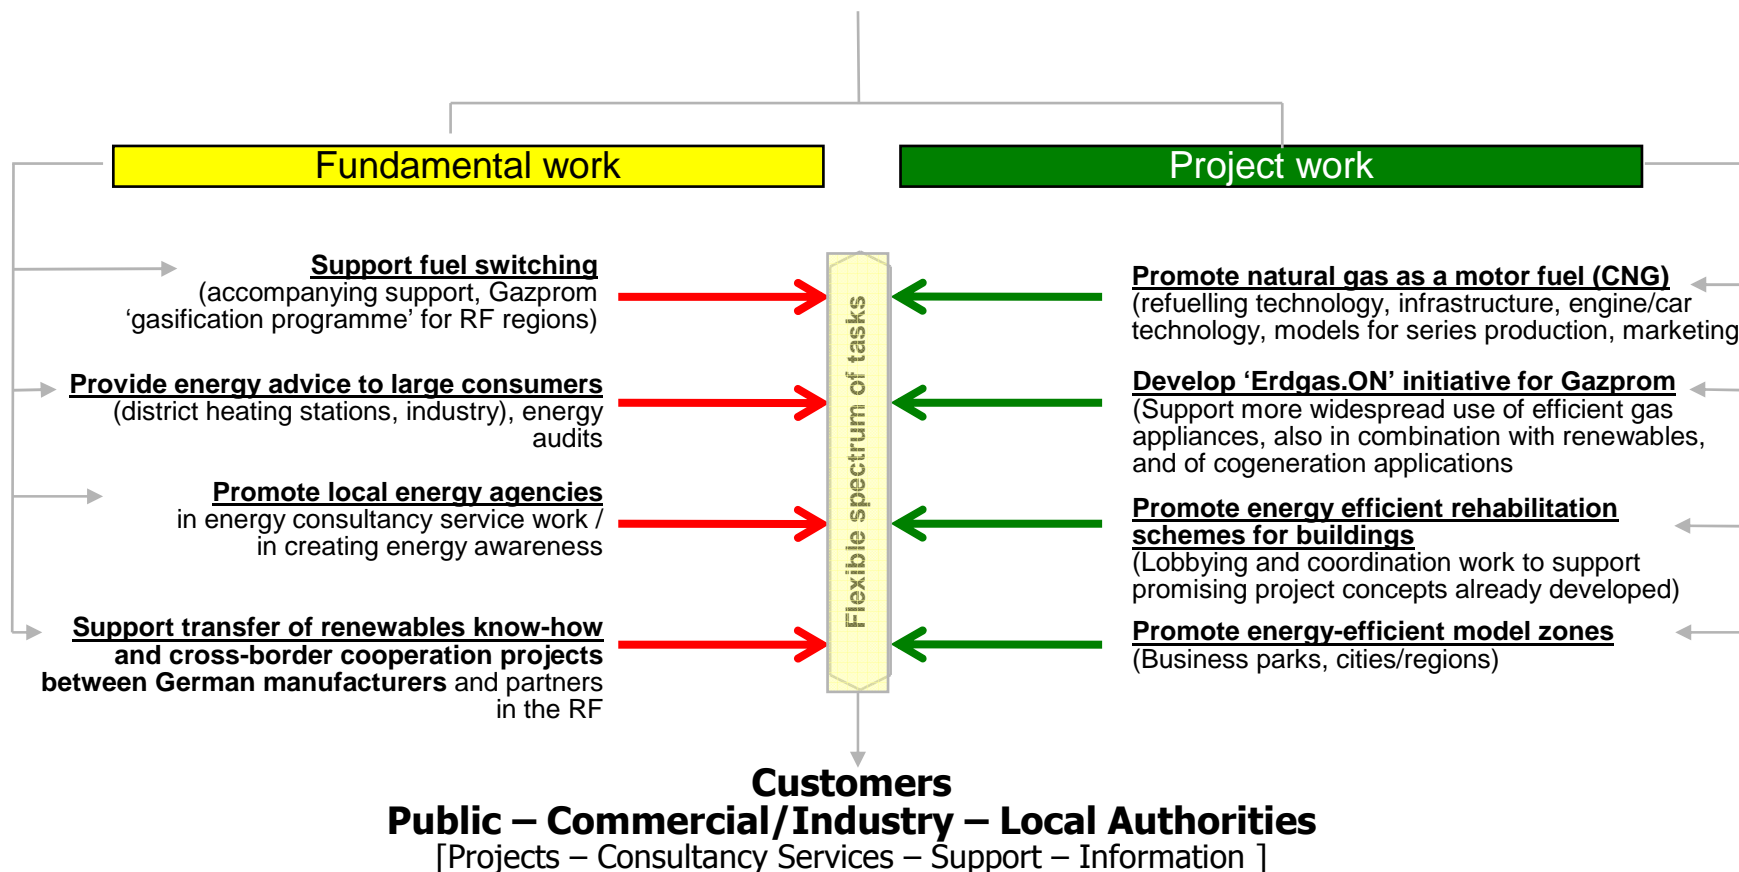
Fundamental work

Project work

Support fuel switching
(accompanying support, Gazprom 'gasification programme' for RF regions)

Provide energy advice to large consumers
(district heating stations, industry), energy audits

Promote local energy agencies
in energy consultancy service work / in creating energy awareness

Support transfer of renewables know-how and cross-border cooperation projects between German manufacturers and partners in the RF

Flexible spectrum of tasks

Promote natural gas as a motor fuel (CNG)
(refuelling technology, infrastructure, engine/car technology, models for series production, marketing

Develop 'Erdgas.ON' initiative for Gazprom
(Support more widespread use of efficient gas appliances, also in combination with renewables, and of cogeneration applications

Promote energy efficient rehabilitation schemes for buildings
(Lobbying and coordination work to support promising project concepts already developed)

Promote energy-efficient model zones
(Business parks, cities/regions)

Customers
Public – Commercial/Industry – Local Authorities
[Projects – Consultancy Services – Support – Information ]